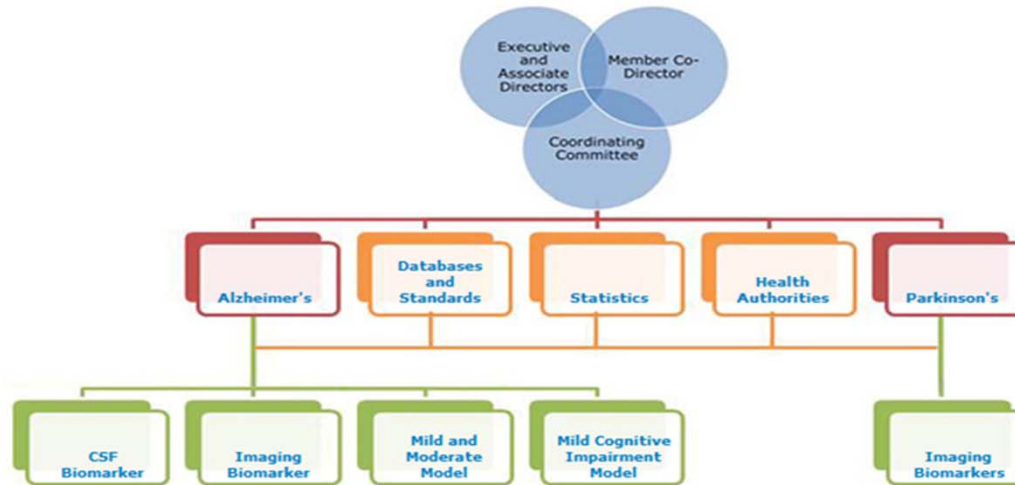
Executive and Associate Directors

Member Co-Director

Coordinating Committee

Alzheimer's

Databases and Standards

Statistics

Health Authorities

Parkinson's

CSF Biomarker

Imaging Biomarker

Mild and Moderate Model

Mild Cognitive Impairment Model

Imaging Biomarkers